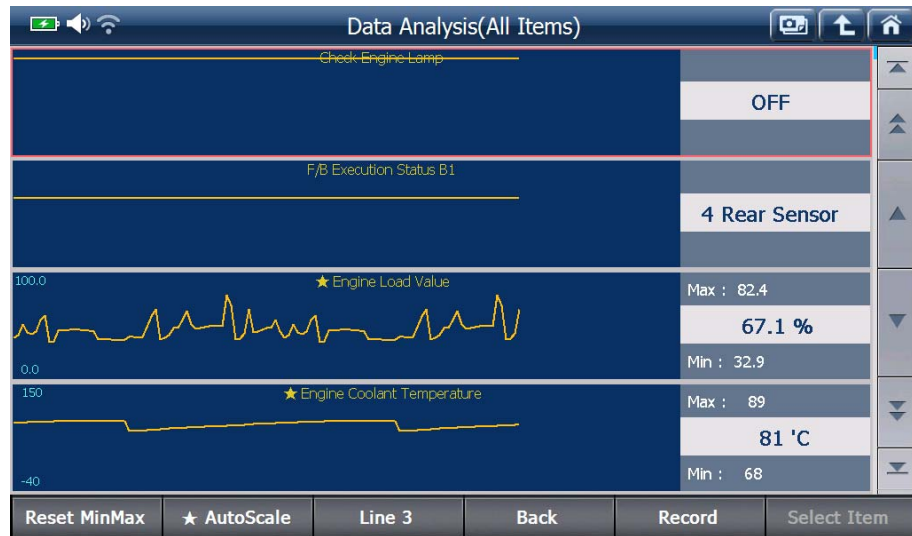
Data Analysis(All Items)

Check Engine Lamp

OFF

F/B Execution Status B1

4 Rear Sensor

100.0

★ Engine Load Value

0.0

Max : 82.4

67.1 %

Min : 32.9

150

★ Engine Coolant Temperature

-40

Max : 89

81 'C

Min : 68

Reset MinMax | ★ AutoScale | Line 3 | Back | Record | Select Item